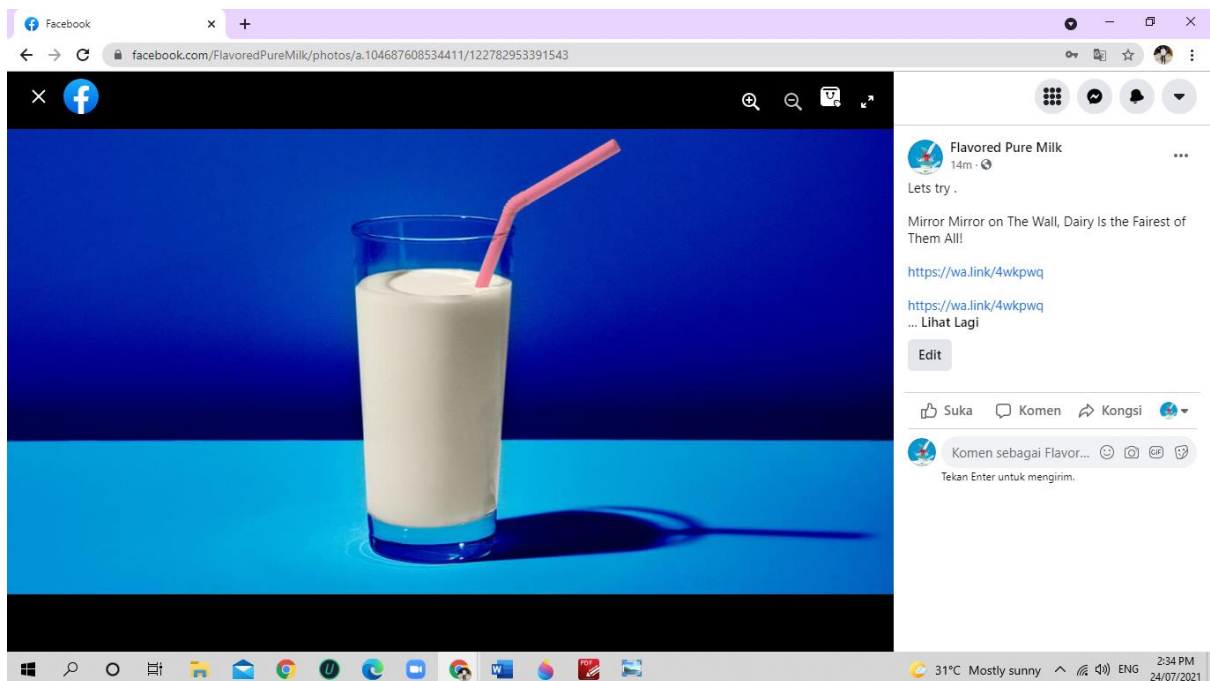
Facebook
facebook.com/FlavoredPureMilk/photos/a.104687608534411/122782953391543

Flavored Pure Milk
14m ·

Lets try .

Mirror Mirror on The Wall, Dairy Is the Fairest of Them All!

https://wa.link/4wkpwq

https://wa.link/4wkpwq
... Lihat Lagi

Edit

Suka Komen Kongsi

Komen sebagai Flavor...
Tekan Enter untuk mengirim.

31°C Mostly sunny ENG 2:34 PM 24/07/2021